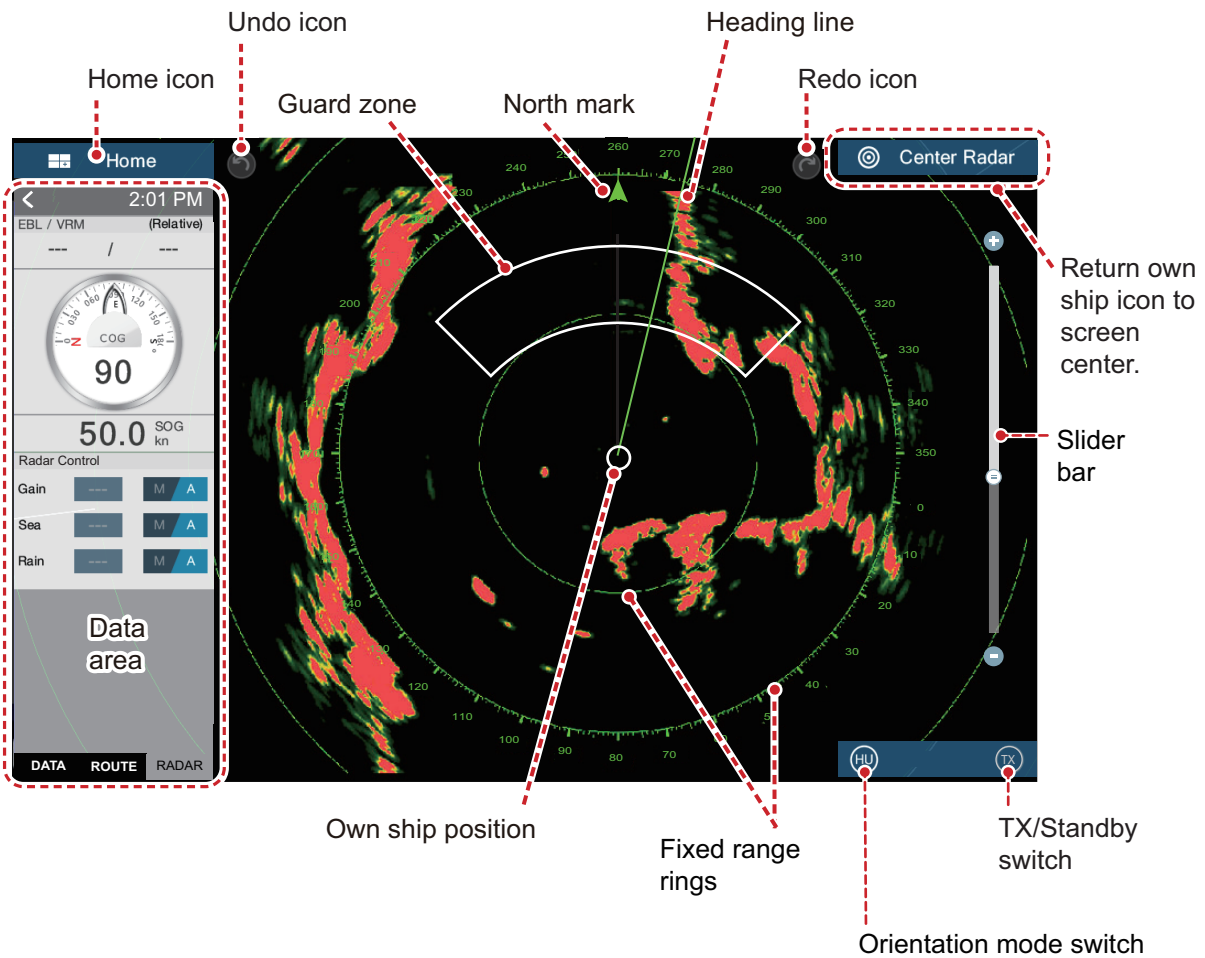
Undo icon
Heading line
Home icon
Guard zone
North mark
Redo icon

Home
Center Radar
2:01 PM
EBL / VRM (Relative)
--- / ---
COG
90
50.0 SOG kn
Radar Control
Gain --- M A
Sea --- M A
Rain --- M A
Data area
DATA ROUTE RADAR

240 250 260 270 280 290 300 310 320 330 340 350 0 10 20 30 40 50 80 90 100 110 120 140 180 200 230

Return own ship icon to screen center.
Slider bar

HU
TX

Own ship position
Fixed range rings
TX/Standby switch
Orientation mode switch